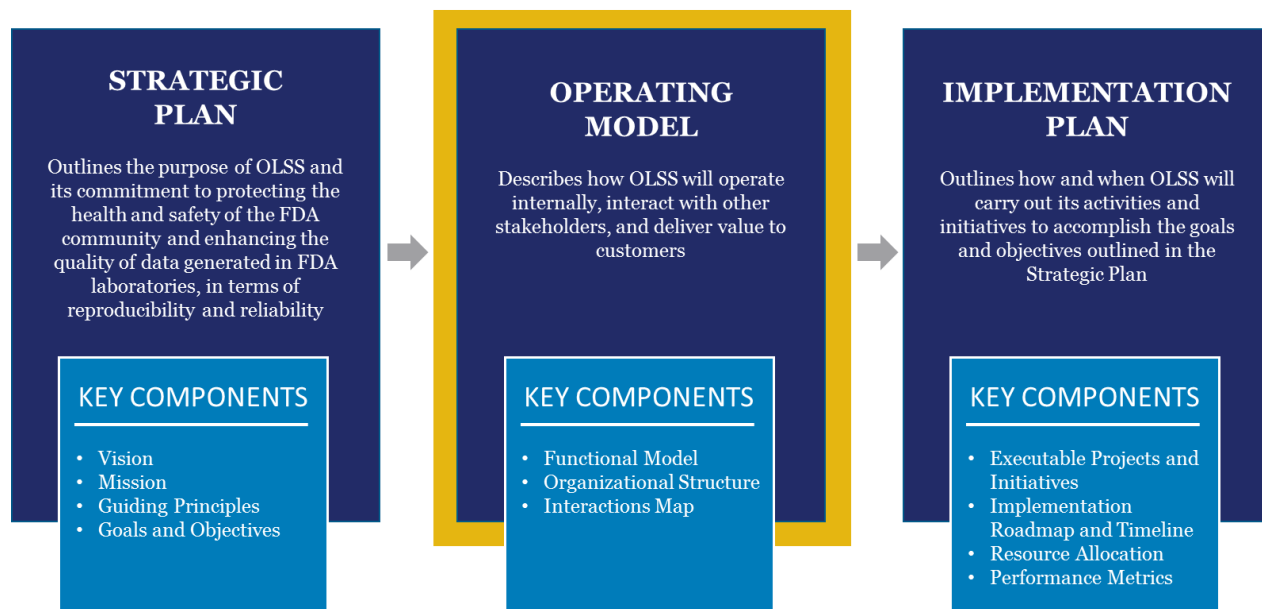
STRATEGIC PLAN

Outlines the purpose of OLSS and its commitment to protecting the health and safety of the FDA community and enhancing the quality of data generated in FDA laboratories, in terms of reproducibility and reliability

KEY COMPONENTS

- Vision
- Mission
- Guiding Principles
- Goals and Objectives

OPERATING MODEL

Describes how OLSS will operate internally, interact with other stakeholders, and deliver value to customers

KEY COMPONENTS

- Functional Model
- Organizational Structure
- Interactions Map

IMPLEMENTATION PLAN

Outlines how and when OLSS will carry out its activities and initiatives to accomplish the goals and objectives outlined in the Strategic Plan

KEY COMPONENTS

- Executable Projects and Initiatives
- Implementation Roadmap and Timeline
- Resource Allocation
- Performance Metrics